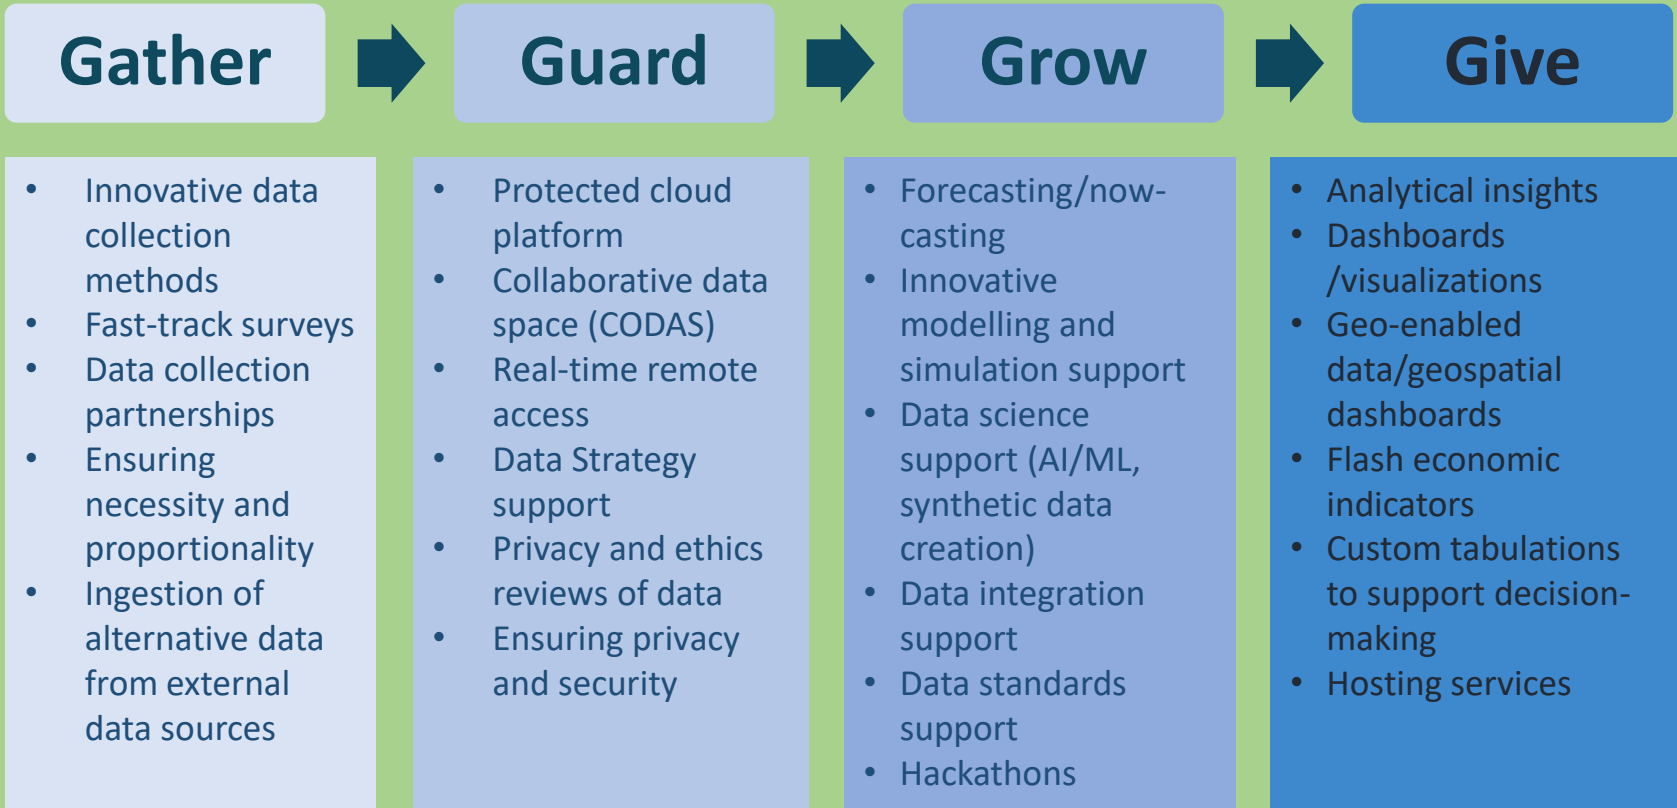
Gather

Guard

Grow

Give

- Innovative data collection methods
- Fast-track surveys
- Data collection partnerships
- Ensuring necessity and proportionality
- Ingestion of alternative data from external data sources

- Protected cloud platform
- Collaborative data space (CODAS)
- Real-time remote access
- Data Strategy support
- Privacy and ethics reviews of data
- Ensuring privacy and security

- Forecasting/now-casting
- Innovative modelling and simulation support
- Data science support (AI/ML, synthetic data creation)
- Data integration support
- Data standards support
- Hackathons

- Analytical insights
- Dashboards /visualizations
- Geo-enabled data/geospatial dashboards
- Flash economic indicators
- Custom tabulations to support decision-making
- Hosting services